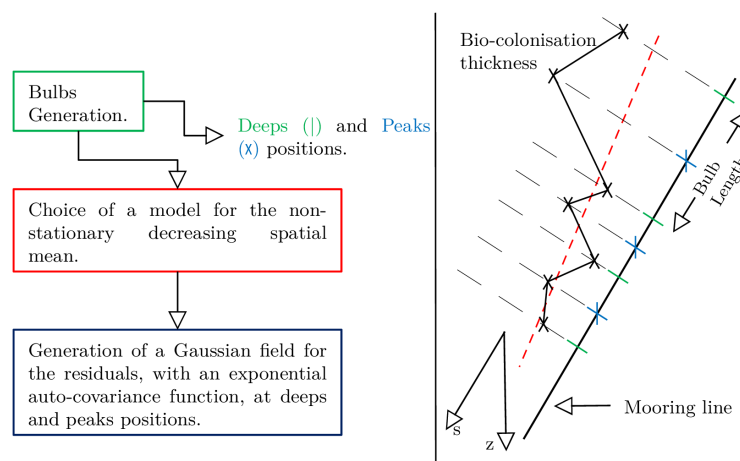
Bulbs Generation.

Deeps (|) and Peaks (x) positions.

Choice of a model for the non-stationary decreasing spatial mean.

Generation of a Gaussian field for the residuals, with an exponential auto-covariance function, at deeps and peaks positions.

Bio-colonisation thickness

Bulb Length

Mooring line

s

z